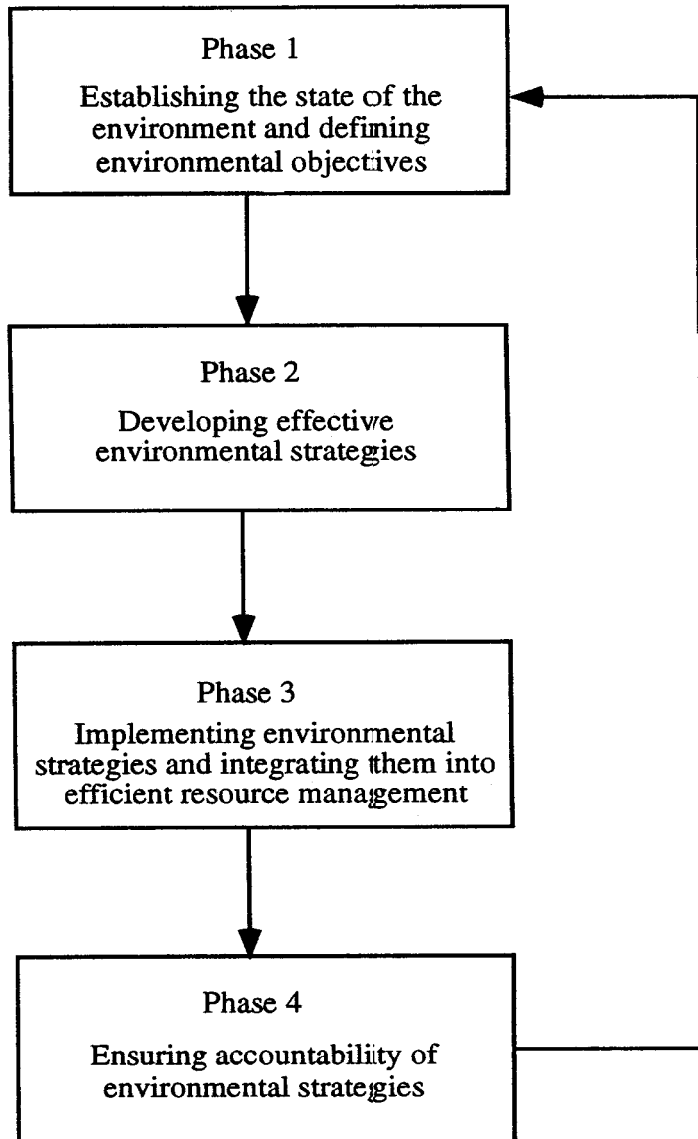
Phase 1
Establishing the state of the environment and defining environmental objectives

Phase 2
Developing effective environmental strategies

Phase 3
Implementing environmental strategies and integrating them into efficient resource management

Phase 4
Ensuring accountability of environmental strategies